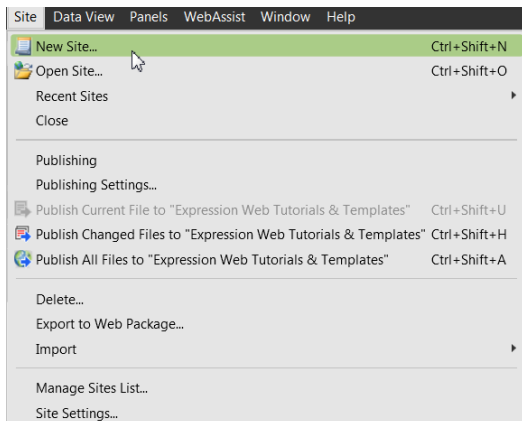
Site Data View Panels WebAssist Window Help

New Site... Ctrl+Shift+N
Open Site... Ctrl+Shift+O
Recent Sites
Close

Publishing
Publishing Settings...
Publish Current File to "Expression Web Tutorials & Templates" Ctrl+Shift+U
Publish Changed Files to "Expression Web Tutorials & Templates" Ctrl+Shift+H
Publish All Files to "Expression Web Tutorials & Templates" Ctrl+Shift+A

Delete...
Export to Web Package...
Import

Manage Sites List...
Site Settings...